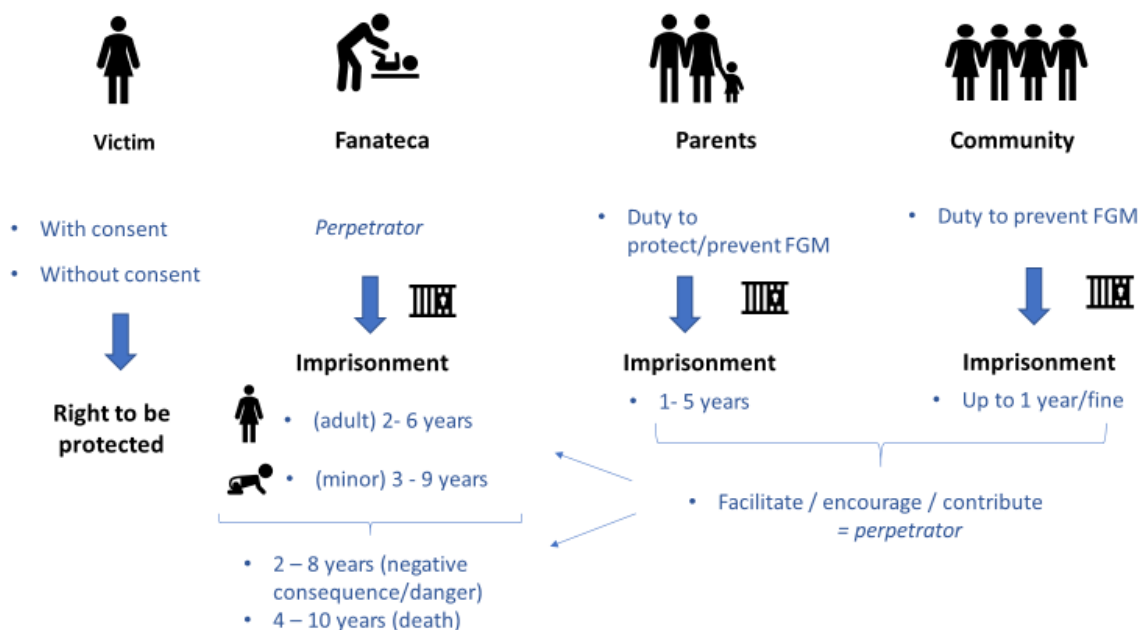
Victim

Fanateca

Parents

Community

• With consent

• Without consent

Right to be protected

Perpetrator

Imprisonment

• (adult) 2- 6 years

• (minor) 3 - 9 years

• 2 – 8 years (negative consequence/danger)

• 4 – 10 years (death)

• Duty to protect/prevent FGM

Imprisonment

• 1- 5 years

• Duty to prevent FGM

Imprisonment

• Up to 1 year/fine

• Facilitate / encourage / contribute
= perpetrator